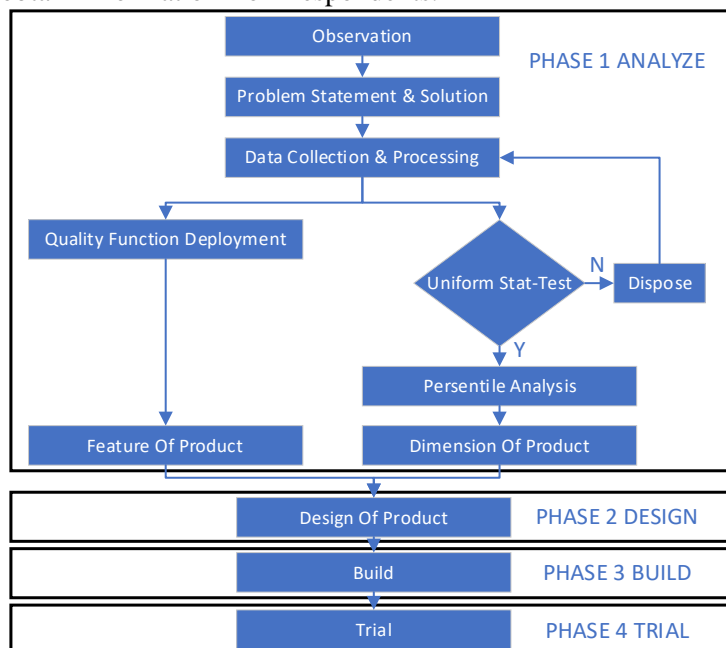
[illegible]

Observation

PHASE 1 ANALYZE

Problem Statement & Solution

Data Collection & Processing

Quality Function Deployment

Uniform Stat-Test

N

Dispose

Y

Persentile Analysis

Feature Of Product

Dimension Of Product

Design Of Product

PHASE 2 DESIGN

Build

PHASE 3 BUILD

Trial

PHASE 4 TRIAL